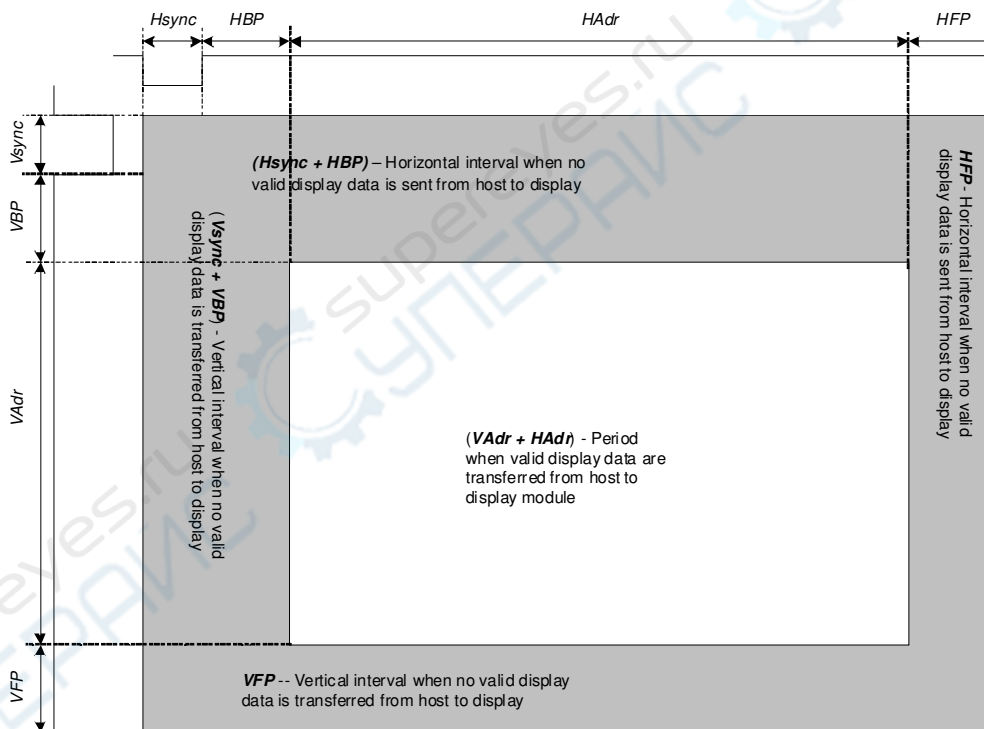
Hsync HBP HAdr HFP

Vsync

VBP

VAdr

VFP

(Hsync + HBP) – Horizontal interval when no valid display data is sent from host to display

HFP - Horizontal interval when no valid display data is sent from host to display

(Vsync + VBP - Vertical interval when no valid display data is transferred from host to display

(VAdr + HAdr) - Period when valid display data are transferred from host to display module

VFP -- Vertical interval when no valid display data is transferred from host to display

superEyes.ru
УПЕРАНС
superEyes.ru
УПЕРАНС